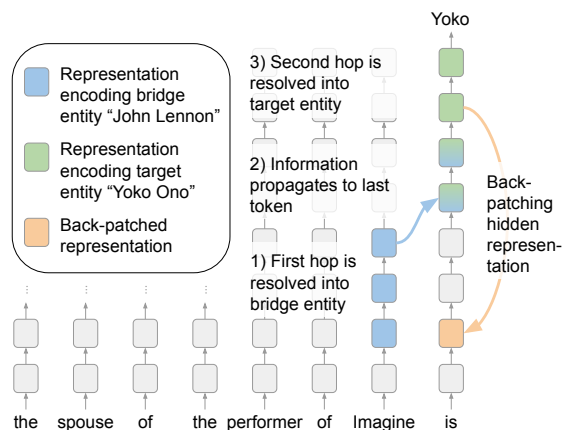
Yoko

Representation encoding bridge entity "John Lennon"

Representation encoding target entity "Yoko Ono"

Back-patched representation

3) Second hop is resolved into target entity

2) Information propagates to last token

1) First hop is resolved into bridge entity

Back-patching hidden representation

the spouse of the performer of Imagine is